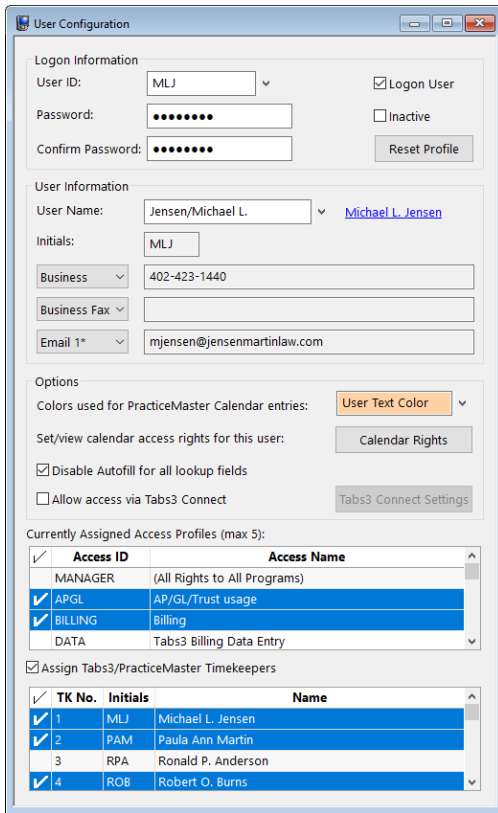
User Configuration

Logon Information
User ID: MLJ
Logon User
Password: ••••••••
Inactive
Confirm Password: ••••••••
Reset Profile

User Information
User Name: Jensen/Michael L.
Michael L. Jensen
Initials: MLJ
Business 402-423-1440
Business Fax
Email 1* mjensen@jensenmartinlaw.com

Options
Colors used for PracticeMaster Calendar entries: User Text Color
Set/view calendar access rights for this user: Calendar Rights
Disable Autofill for all lookup fields
Allow access via Tabs3 Connect
Tabs3 Connect Settings

Currently Assigned Access Profiles (max 5):

| ✓ | Access ID | Access Name |
|---|---|---|
| | MANAGER | (All Rights to All Programs) |
| ✓ | APGL | AP/GL/Trust usage |
| ✓ | BILLING | Billing |
| | DATA | Tabs3 Billing Data Entry |

Assign Tabs3/PracticeMaster Timekeepers

| ✓ | TK No. | Initials | Name |
|---|---|---|---|
| ✓ | 1 | MLJ | Michael L. Jensen |
| ✓ | 2 | PAM | Paula Ann Martin |
| | 3 | RPA | Ronald P. Anderson |
| ✓ | 4 | ROB | Robert O. Burns |